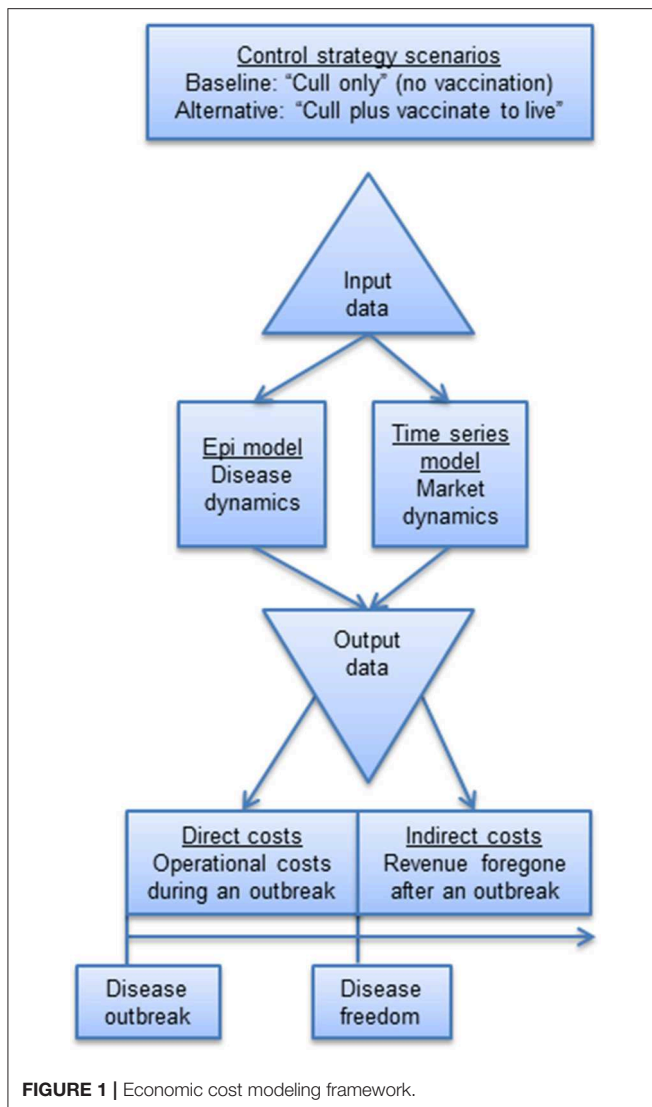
Control strategy scenarios
Baseline: "Cull only" (no vaccination)
Alternative: "Cull plus vaccinate to live"

Input data

Epi model
Disease dynamics

Time series model
Market dynamics

Output data

Direct costs
Operational costs during an outbreak

Indirect costs
Revenue foregone after an outbreak

Disease outbreak

Disease freedom

FIGURE 1 | Economic cost modeling framework.